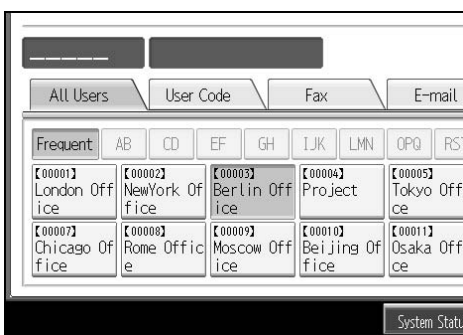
All Users | User Code | Fax | E-mail

Frequent | AB | CD | EF | GH | IJK | LMN | OPQ | RS

【00001】 London Office
【00002】 NewYork Office
【00003】 Berlin Office
【00004】 Project
【00005】 Tokyo Office
【00007】 Chicago Office
【00008】 Rome Office
【00009】 Moscow Office
【00010】 Beijing Office
【00011】 Osaka Office

System Statu